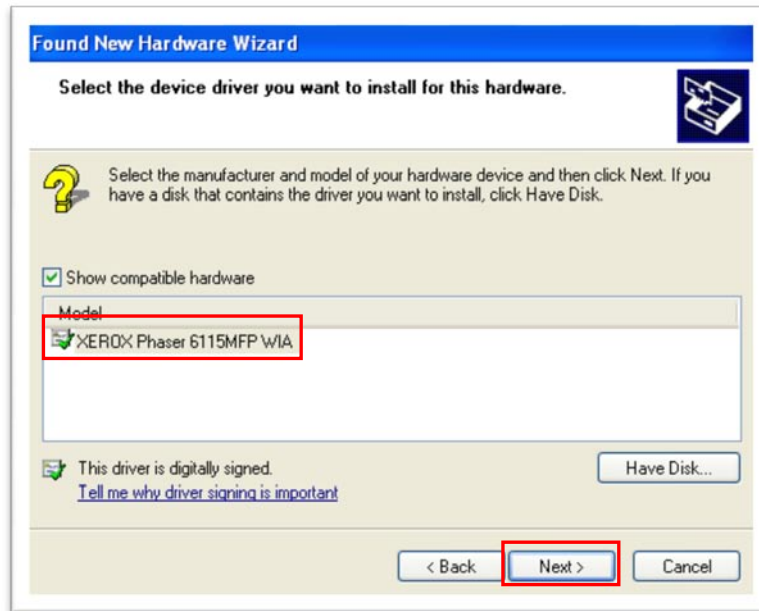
Found New Hardware Wizard

Select the device driver you want to install for this hardware.

Select the manufacturer and model of your hardware device and then click Next. If you have a disk that contains the driver you want to install, click Have Disk.

Show compatible hardware

Model

XEROX Phaser 6115MFP WIA

This driver is digitally signed.

Tell me why driver signing is important

Have Disk...

< Back

Next >

Cancel